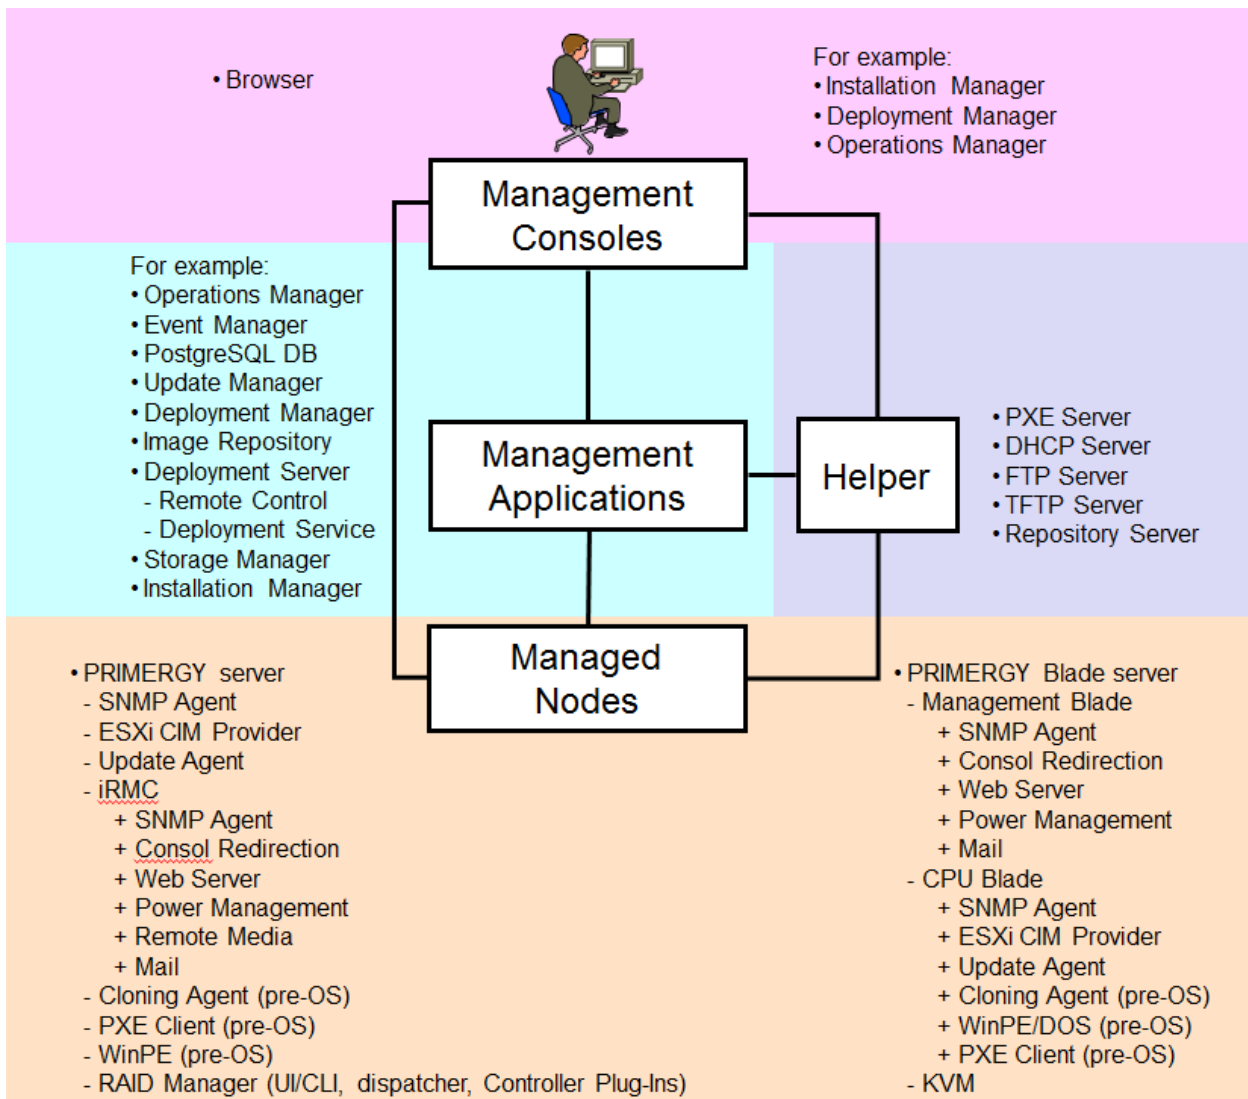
• Browser

For example:
• Installation Manager
• Deployment Manager
• Operations Manager

Management Consoles

For example:
• Operations Manager
• Event Manager
• PostgreSQL DB
• Update Manager
• Deployment Manager
• Image Repository
• Deployment Server
- Remote Control
- Deployment Service
• Storage Manager
• Installation Manager

Management Applications

Helper

• PXE Server
• DHCP Server
• FTP Server
• TFTP Server
• Repository Server

Managed Nodes

• PRIMERGY server
- SNMP Agent
- ESXi CIM Provider
- Update Agent
- iRMC
+ SNMP Agent
+ Consol Redirection
+ Web Server
+ Power Management
+ Remote Media
+ Mail
- Cloning Agent (pre-OS)
- PXE Client (pre-OS)
- WinPE (pre-OS)
- RAID Manager (UI/CLI, dispatcher, Controller Plug-Ins)

• PRIMERGY Blade server
- Management Blade
+ SNMP Agent
+ Consol Redirection
+ Web Server
+ Power Management
+ Mail
- CPU Blade
+ SNMP Agent
+ ESXi CIM Provider
+ Update Agent
+ Cloning Agent (pre-OS)
+ WinPE/DOS (pre-OS)
+ PXE Client (pre-OS)
- KVM